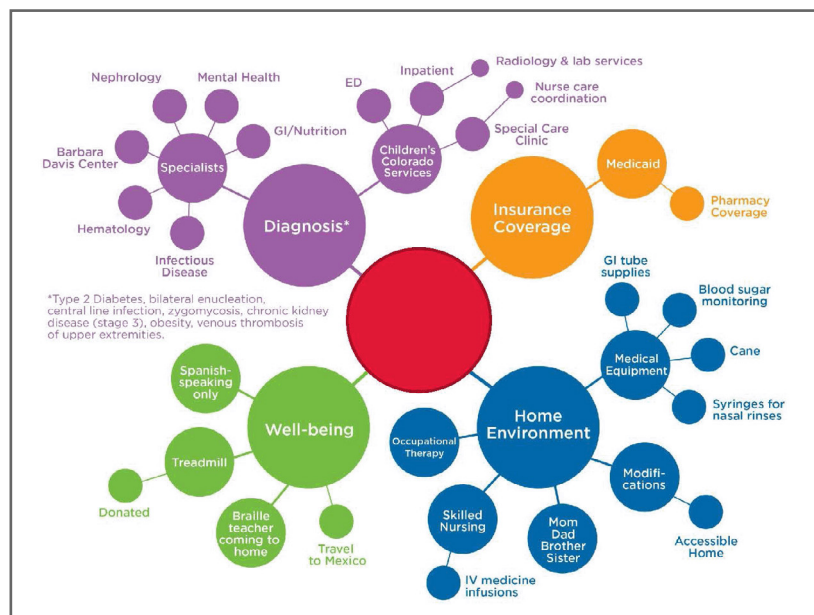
Nephrology

Mental Health

ED

Inpatient

Radiology & lab services

Nurse care coordination

GI/Nutrition

Barbara Davis Center

Specialists

Children's Colorado Services

Special Care Clinic

Medicaid

Diagnosis*

Insurance Coverage

Pharmacy Coverage

Hematology

Infectious Disease

*Type 2 Diabetes, bilateral enucleation, central line infection, zygomycosis, chronic kidney disease (stage 3), obesity, venous thrombosis of upper extremities.

GI tube supplies

Blood sugar monitoring

Medical Equipment

Cane

Spanish-speaking only

Syringes for nasal rinses

Well-being

Home Environment

Occupational Therapy

Treadmill

Modifi-cations

Donated

Braille teacher coming to home

Travel to Mexico

Skilled Nursing

Mom Dad Brother Sister

Accessible Home

IV medicine infusions